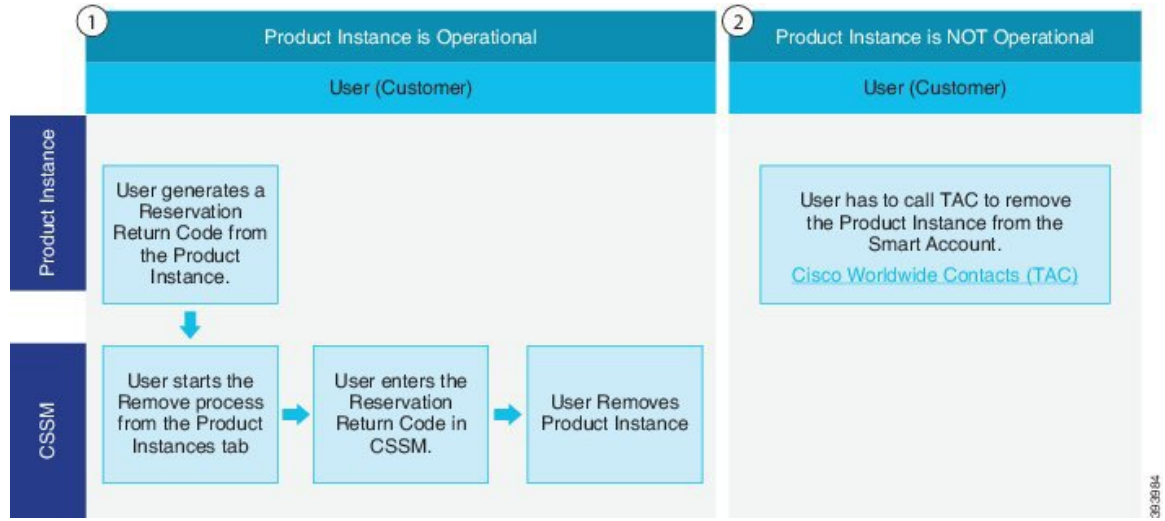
1

Product Instance is Operational

User (Customer)

Product Instance

User generates a Reservation Return Code from the Product Instance.

CSSM

User starts the Remove process from the Product Instances tab

User enters the Reservation Return Code in CSSM.

User Removes Product Instance

2

Product Instance is NOT Operational

User (Customer)

User has to call TAC to remove the Product Instance from the Smart Account.

Cisco Worldwide Contacts (TAC)

393984